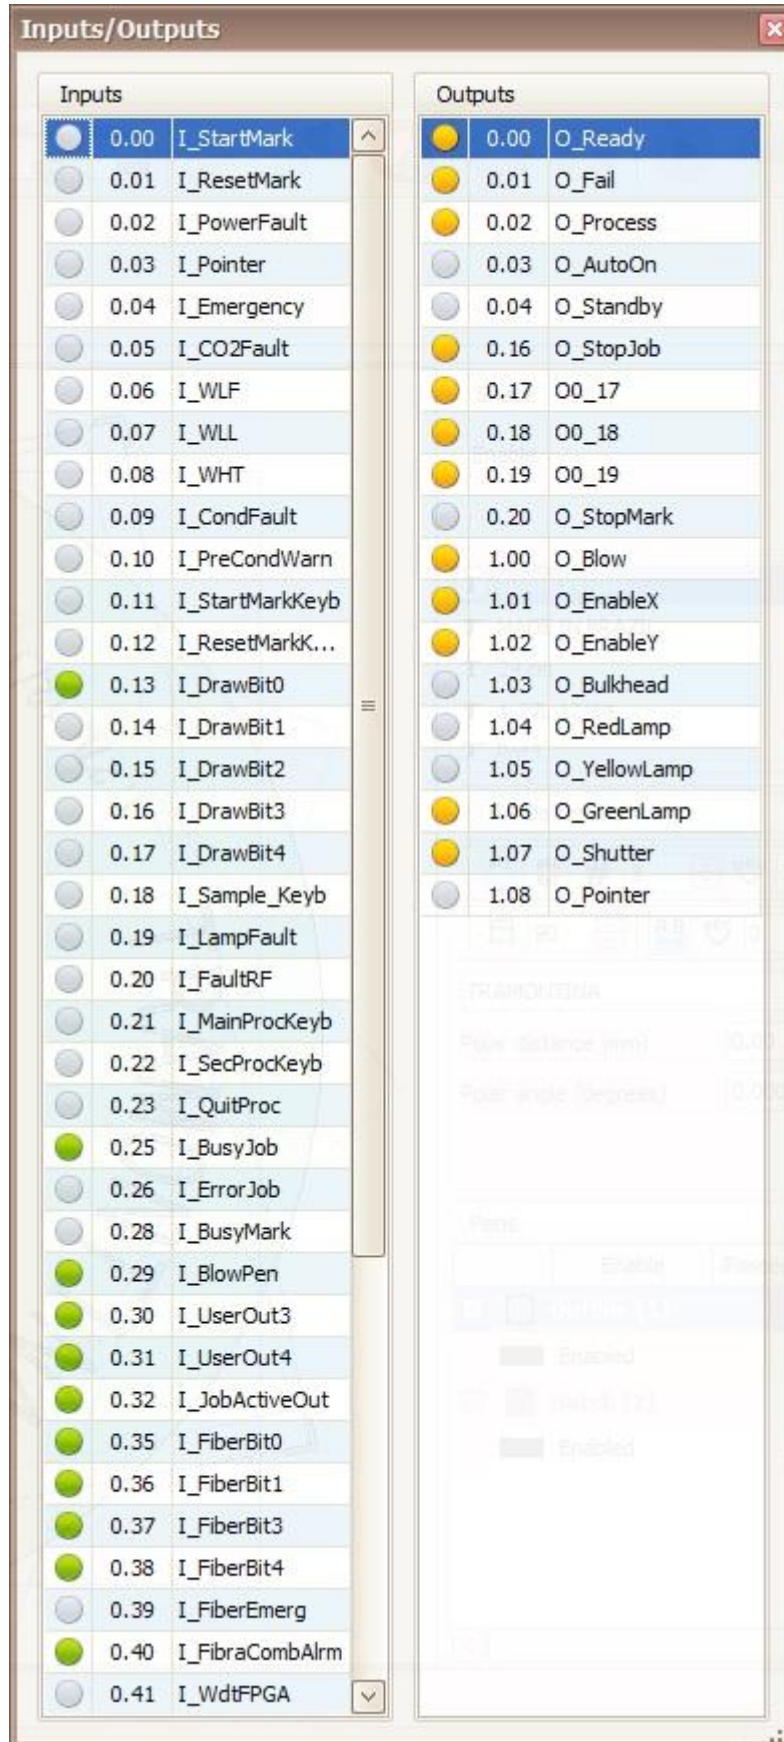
Inputs/Outputs

Inputs

| | |
|---|---|
| 0.00 | I_StartMark |
| 0.01 | I_ResetMark |
| 0.02 | I_PowerFault |
| 0.03 | I_Pointer |
| 0.04 | I_Emergency |
| 0.05 | I_CO2Fault |
| 0.06 | I_WLF |
| 0.07 | I_WLL |
| 0.08 | I_WHT |
| 0.09 | I_CondFault |
| 0.10 | I_PreCondWarn |
| 0.11 | I_StartMarkKeyb |
| 0.12 | I_ResetMarkK... |
| 0.13 | I_DrawBit0 |
| 0.14 | I_DrawBit1 |
| 0.15 | I_DrawBit2 |
| 0.16 | I_DrawBit3 |
| 0.17 | I_DrawBit4 |
| 0.18 | I_Sample_Keyb |
| 0.19 | I_LampFault |
| 0.20 | I_FaultRF |
| 0.21 | I_MainProcKeyb |
| 0.22 | I_SecProcKeyb |
| 0.23 | I_QuitProc |
| 0.25 | I_BusyJob |
| 0.26 | I_ErrorJob |
| 0.28 | I_BusyMark |
| 0.29 | I_BlowPen |
| 0.30 | I_UserOut3 |
| 0.31 | I_UserOut4 |
| 0.32 | I_JobActiveOut |
| 0.35 | I_FiberBit0 |
| 0.36 | I_FiberBit1 |
| 0.37 | I_FiberBit3 |
| 0.38 | I_FiberBit4 |
| 0.39 | I_FiberEmerg |
| 0.40 | I_FibraCombAlrm |
| 0.41 | I_WdtFPGA |

Outputs

| | |
|---|---|
| 0.00 | O_Ready |
| 0.01 | O_Fail |
| 0.02 | O_Process |
| 0.03 | O_AutoOn |
| 0.04 | O_Standby |
| 0.16 | O_StopJob |
| 0.17 | O0_17 |
| 0.18 | O0_18 |
| 0.19 | O0_19 |
| 0.20 | O_StopMark |
| 1.00 | O_Blow |
| 1.01 | O_EnableX |
| 1.02 | O_EnableY |
| 1.03 | O_Bulkhead |
| 1.04 | O_RedLamp |
| 1.05 | O_YellowLamp |
| 1.06 | O_GreenLamp |
| 1.07 | O_Shutter |
| 1.08 | O_Pointer |